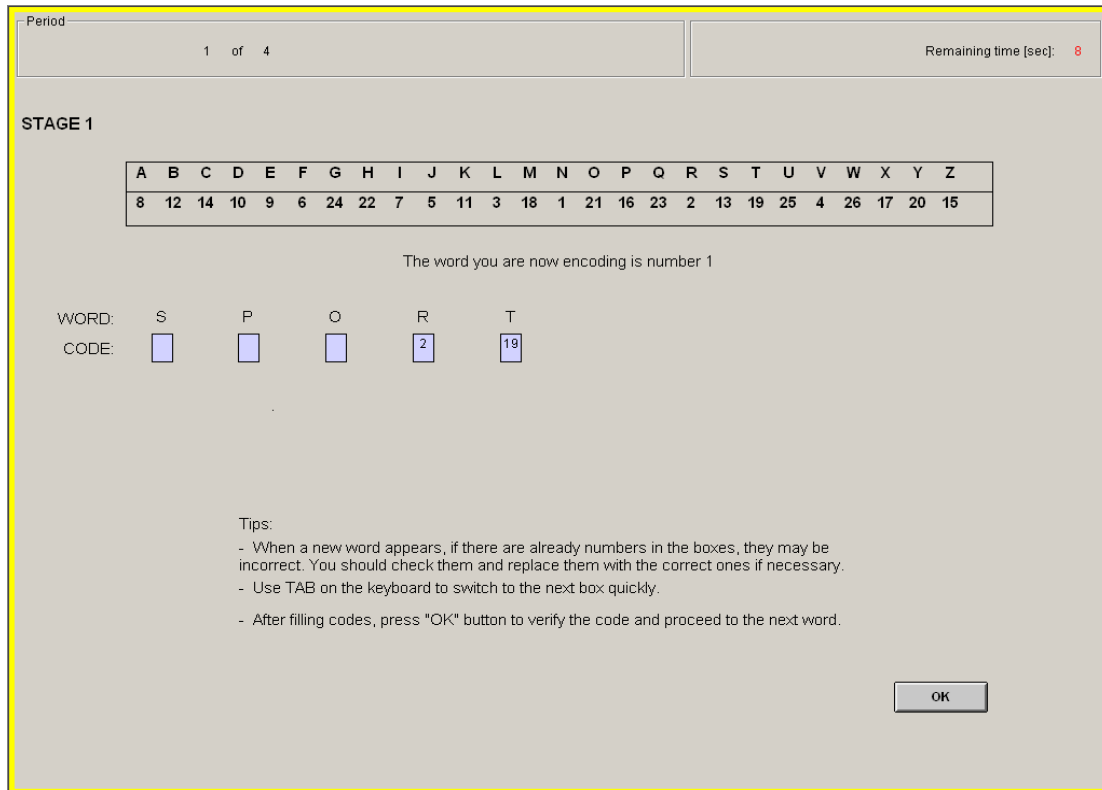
Period

1 of 4

Remaining time [sec]: 8

STAGE 1

| A | B | C | D | E | F | G | H | I | J | K | L | M | N | O | P | Q | R | S | T | U | V | W | X | Y | Z |
|---|---|---|---|---|---|---|---|---|---|---|---|---|---|---|---|---|---|---|---|---|---|---|---|---|---|
| 8 | 12 | 14 | 10 | 9 | 6 | 24 | 22 | 7 | 5 | 11 | 3 | 18 | 1 | 21 | 16 | 23 | 2 | 13 | 19 | 25 | 4 | 26 | 17 | 20 | 15 |

The word you are now encoding is number 1

WORD: S P O R T
CODE: 2 19

Tips:

- When a new word appears, if there are already numbers in the boxes, they may be incorrect. You should check them and replace them with the correct ones if necessary.
- Use TAB on the keyboard to switch to the next box quickly.
- After filling codes, press "OK" button to verify the code and proceed to the next word.

OK